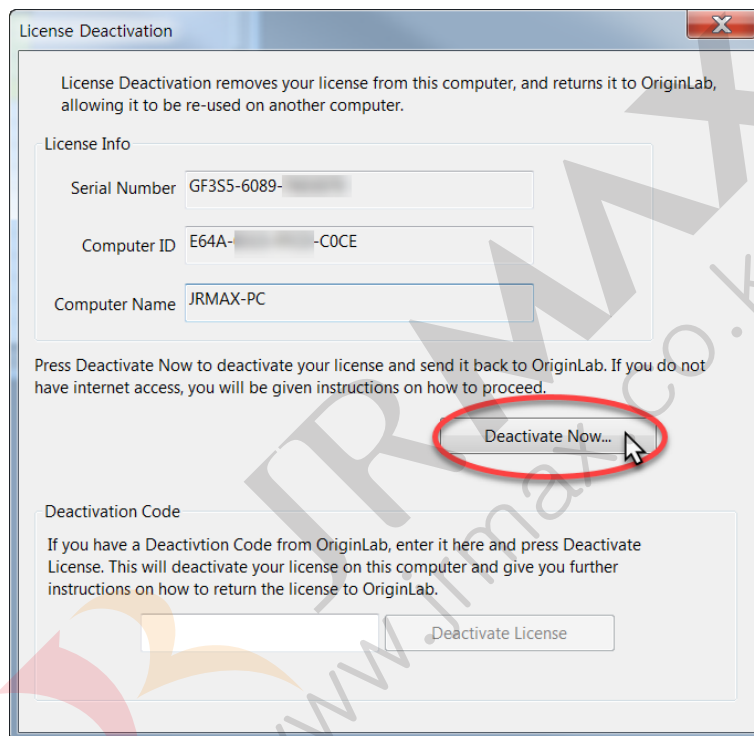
License Deactivation

License Deactivation removes your license from this computer, and returns it to OriginLab, allowing it to be re-used on another computer.

License Info

Serial Number GF3S5-6089-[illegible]

Computer ID E64A-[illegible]-C0CE

Computer Name JRMAX-PC

Press Deactivate Now to deactivate your license and send it back to OriginLab. If you do not have internet access, you will be given instructions on how to proceed.

Deactivate Now...

Deactivation Code

If you have a Deactivtion Code from OriginLab, enter it here and press Deactivate License. This will deactivate your license on this computer and give you further instructions on how to return the license to OriginLab.

Deactivate License

JRMAX
www.jrmax.co.kr